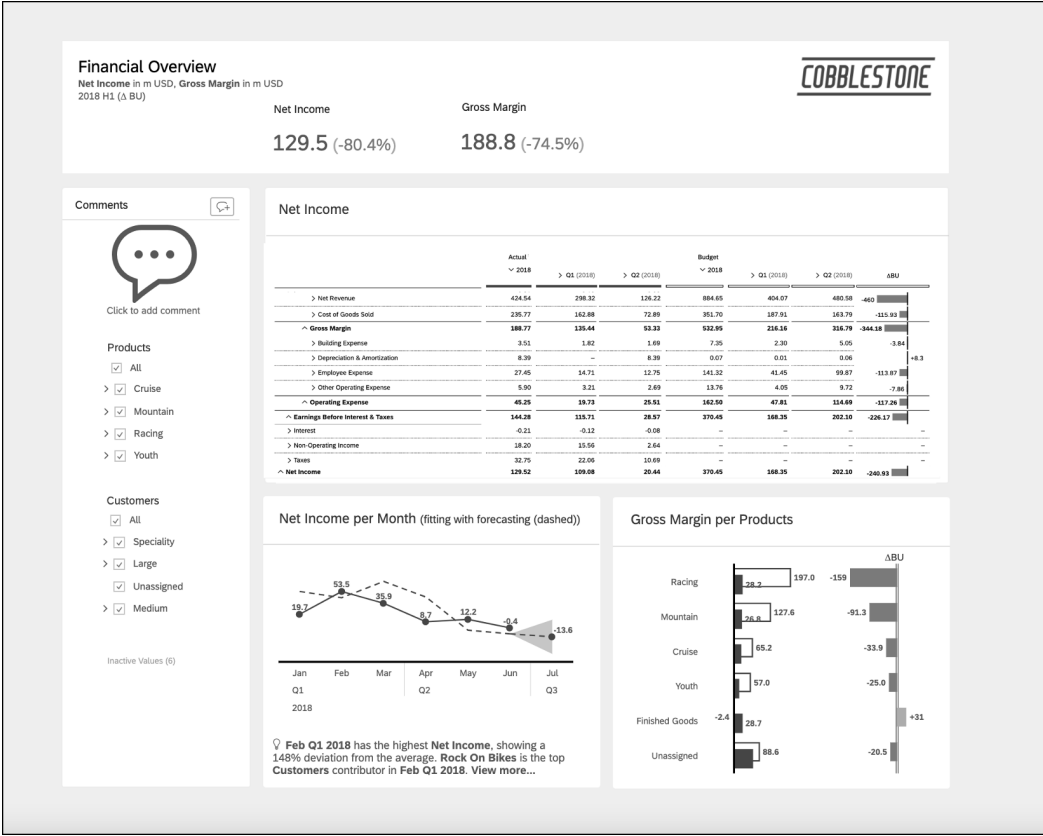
Financial Overview
Net Income in m USD, Gross Margin in m USD
2018 H1 (Δ BU)

COBBLESTONE

Net Income
129.5 (-80.4%)

Gross Margin
188.8 (-74.5%)

Comments

Click to add comment

Products
All
Cruise
Mountain
Racing
Youth

Customers
All
Speciality
Large
Unassigned
Medium

Inactive Values (6)

Net Income

| | Actual 2018 | Q1 (2018) | Q2 (2018) | Budget 2018 | Q1 (2018) | Q2 (2018) | ΔBU |
|---|---|---|---|---|---|---|---|
| Net Revenue | 424.54 | 298.32 | 126.22 | 884.65 | 404.07 | 480.58 | -460 |
| Cost of Goods Sold | 235.77 | 162.88 | 72.89 | 351.70 | 187.91 | 163.79 | -115.93 |
| Gross Margin | 188.77 | 135.44 | 53.33 | 532.95 | 216.16 | 316.79 | -344.18 |
| Building Expense | 3.51 | 1.82 | 1.69 | 7.35 | 2.30 | 5.05 | -3.84 |
| Depreciation & Amortization | 8.39 | – | 8.39 | 0.07 | 0.01 | 0.06 | +8.3 |
| Employee Expense | 27.45 | 14.71 | 12.75 | 141.32 | 41.45 | 99.87 | -113.87 |
| Other Operating Expense | 5.90 | 3.21 | 2.69 | 13.76 | 4.05 | 9.72 | -7.86 |
| Operating Expense | 45.25 | 19.73 | 25.51 | 162.50 | 47.81 | 114.69 | -117.26 |
| Earnings Before Interest & Taxes | 144.28 | 115.71 | 28.57 | 370.45 | 168.35 | 202.10 | -226.17 |
| Interest | -0.21 | -0.12 | -0.08 | – | – | – | – |
| Non-Operating Income | 18.20 | 15.56 | 2.64 | – | – | – | – |
| Taxes | 32.75 | 22.06 | 10.69 | – | – | – | – |
| Net Income | 129.52 | 109.08 | 20.44 | 370.45 | 168.35 | 202.10 | -240.93 |

Net Income per Month (fitting with forecasting (dashed))

19.7 53.5 35.9 8.7 12.2 -0.4 -13.6
Jan Feb Mar Apr May Jun Jul
Q1 Q2 Q3
2018

Feb Q1 2018 has the highest Net Income, showing a 148% deviation from the average. Rock On Bikes is the top Customers contributor in Feb Q1 2018. View more...

Gross Margin per Products

ΔBU
Racing 28.2 197.0 -159
Mountain 26.8 127.6 -91.3
Cruise 65.2 -33.9
Youth 57.0 -25.0
Finished Goods -2.4 28.7 +31
Unassigned 88.6 -20.5